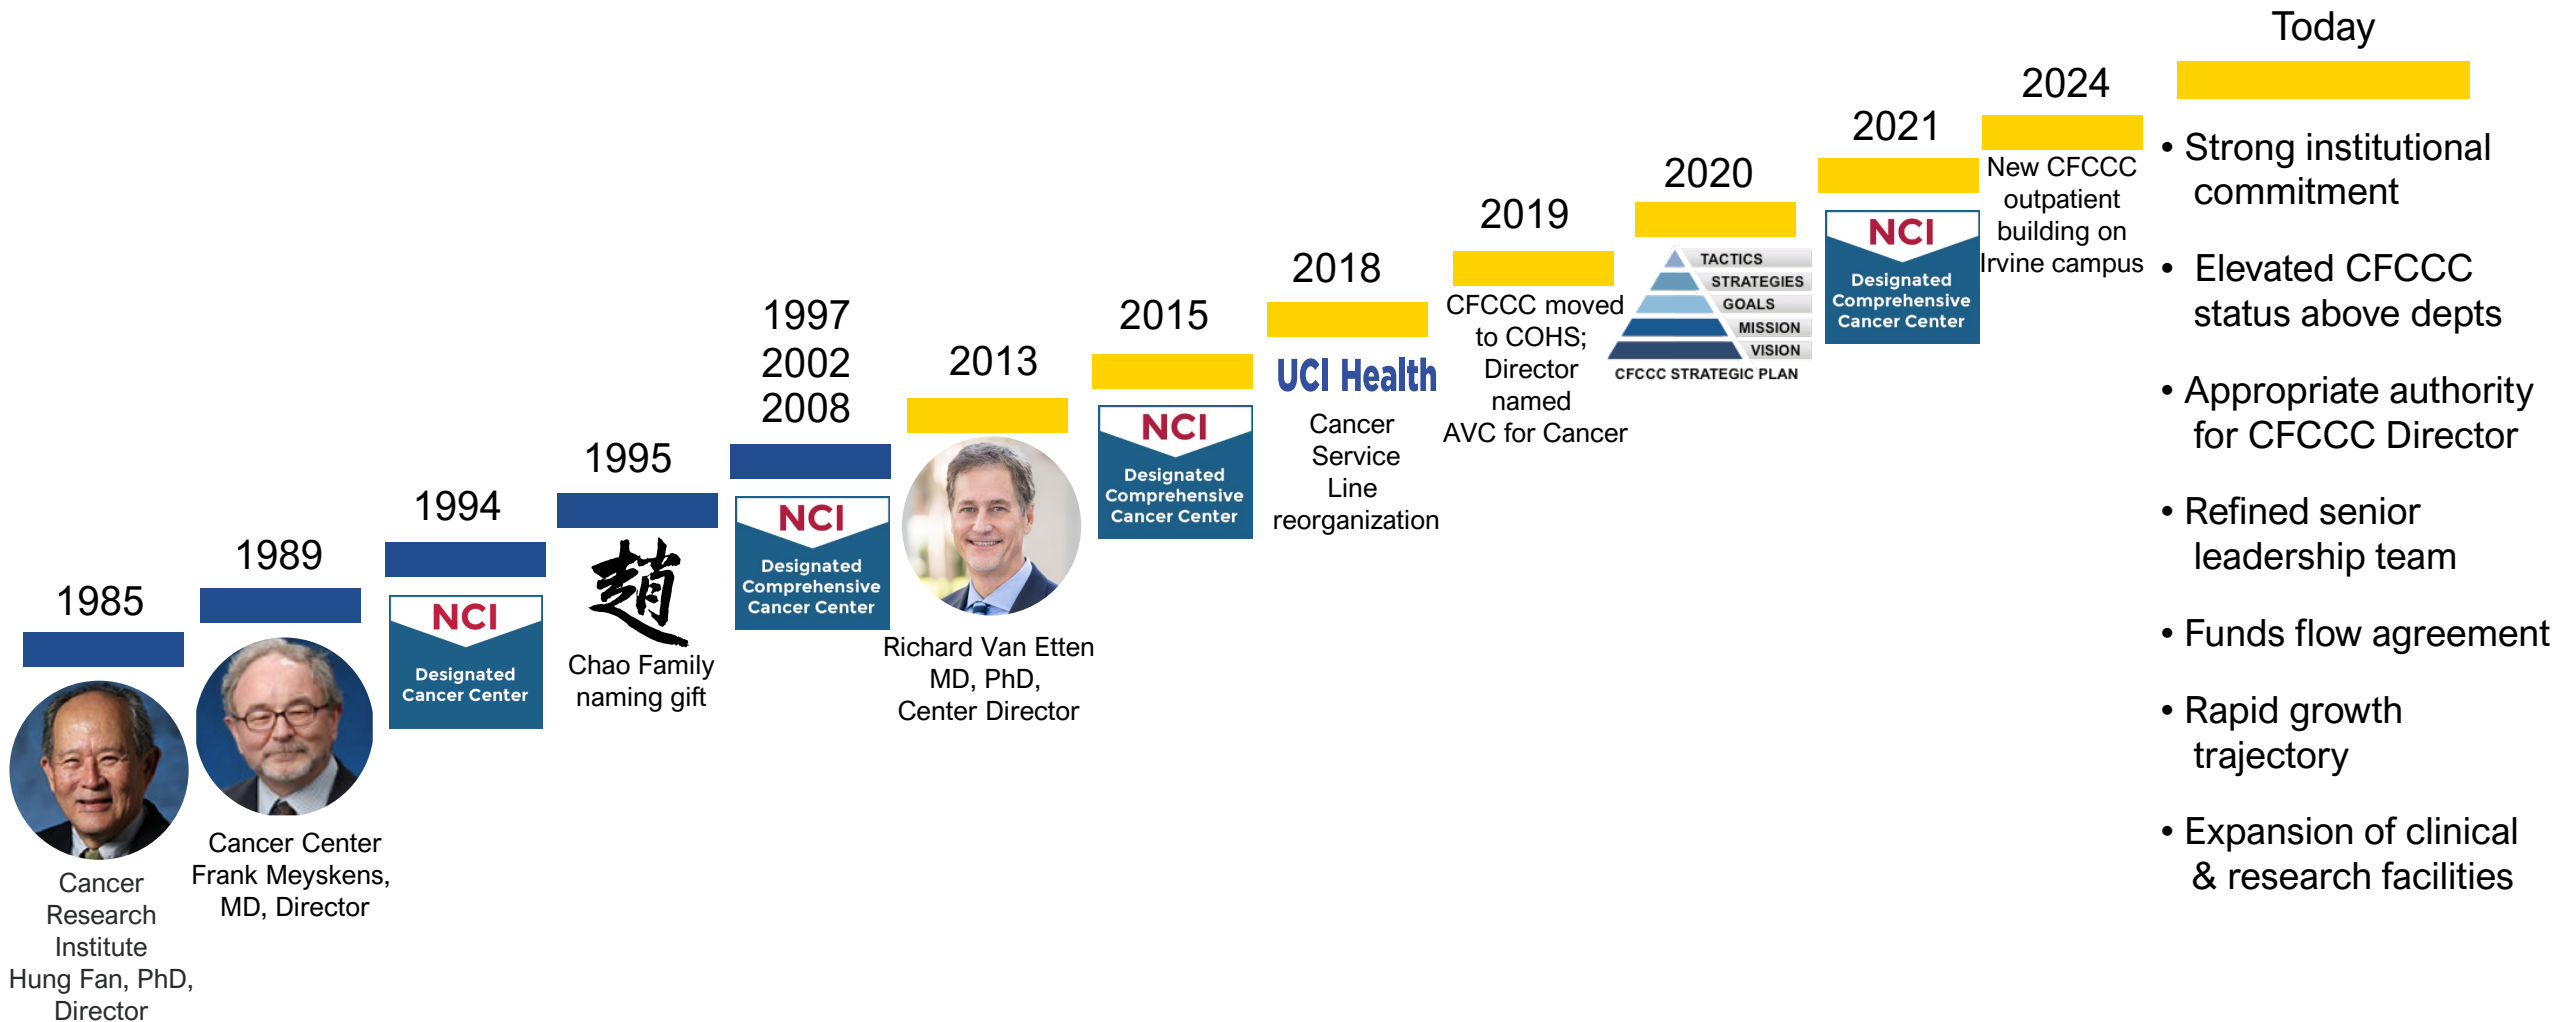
1985

Cancer Research Institute
Hung Fan, PhD, Director

1989

Cancer Center
Frank Meyskens, MD, Director

1994

NCI
Designated Cancer Center

1995

趙

Chao Family naming gift

1997
2002
2008

NCI
Designated Comprehensive Cancer Center

2013

Richard Van Etten MD, PhD, Center Director

2015

NCI
Designated Comprehensive Cancer Center

2018

UCI Health

Cancer Service Line reorganization

2019

CFCCC moved to COHS; Director named AVC for Cancer

2020

TACTICS
STRATEGIES
GOALS
MISSION
VISION
CFCCC STRATEGIC PLAN

2021

NCI
Designated Comprehensive Cancer Center

2024

New CFCCC outpatient building on Irvine campus

Today

• Strong institutional commitment
• Elevated CFCCC status above depts
• Appropriate authority for CFCCC Director
• Refined senior leadership team
• Funds flow agreement
• Rapid growth trajectory
• Expansion of clinical & research facilities